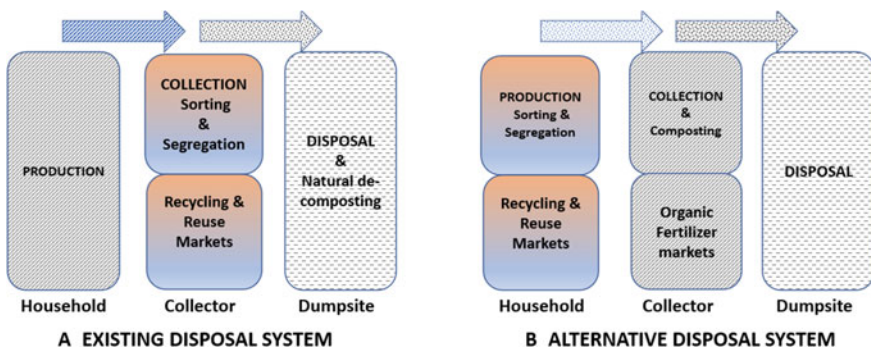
PRODUCTION

COLLECTION Sorting & Segregation

Recycling & Reuse Markets

DISPOSAL & Natural de-composting

Household

Collector

Dumpsite

A EXISTING DISPOSAL SYSTEM

PRODUCTION Sorting & Segregation

Recycling & Reuse Markets

COLLECTION & Composting

Organic Fertilizer markets

DISPOSAL

Household

Collector

Dumpsite

B ALTERNATIVE DISPOSAL SYSTEM